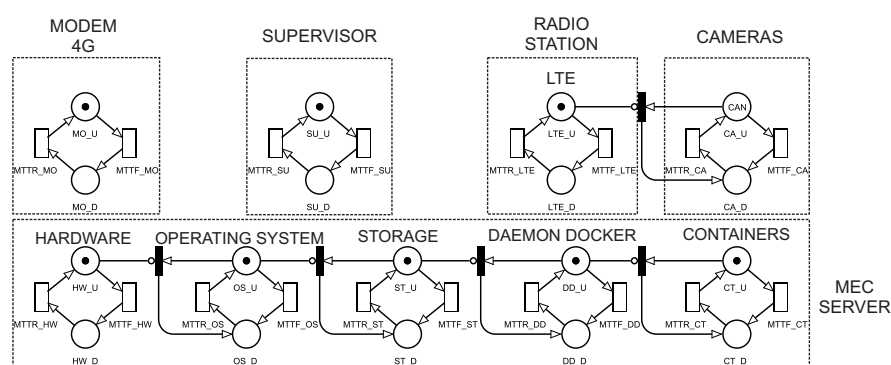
MODEM 4G

MO_U
MTTR_MO
MTTF_MO
MO_D

SUPERVISOR

SU_U
MTTR_SU
MTTF_SU
SU_D

RADIO STATION

LTE
LTE_U
MTTR_LTE
MTTF_LTE
LTE_D

CAMERAS

CAN
CA_U
MTTR_CA
MTTF_CA
CA_D

HARDWARE
HW_U
MTTR_HW
MTTF_HW
HW_D

OPERATING SYSTEM
OS_U
MTTR_OS
MTTF_OS
OS_D

STORAGE
ST_U
MTTR_ST
MTTF_ST
ST_D

DAEMON DOCKER
DD_U
MTTR_DD
MTTF_DD
DD_D

CONTAINERS
CT_U
MTTR_CT
MTTF_CT
CT_D

MEC SERVER